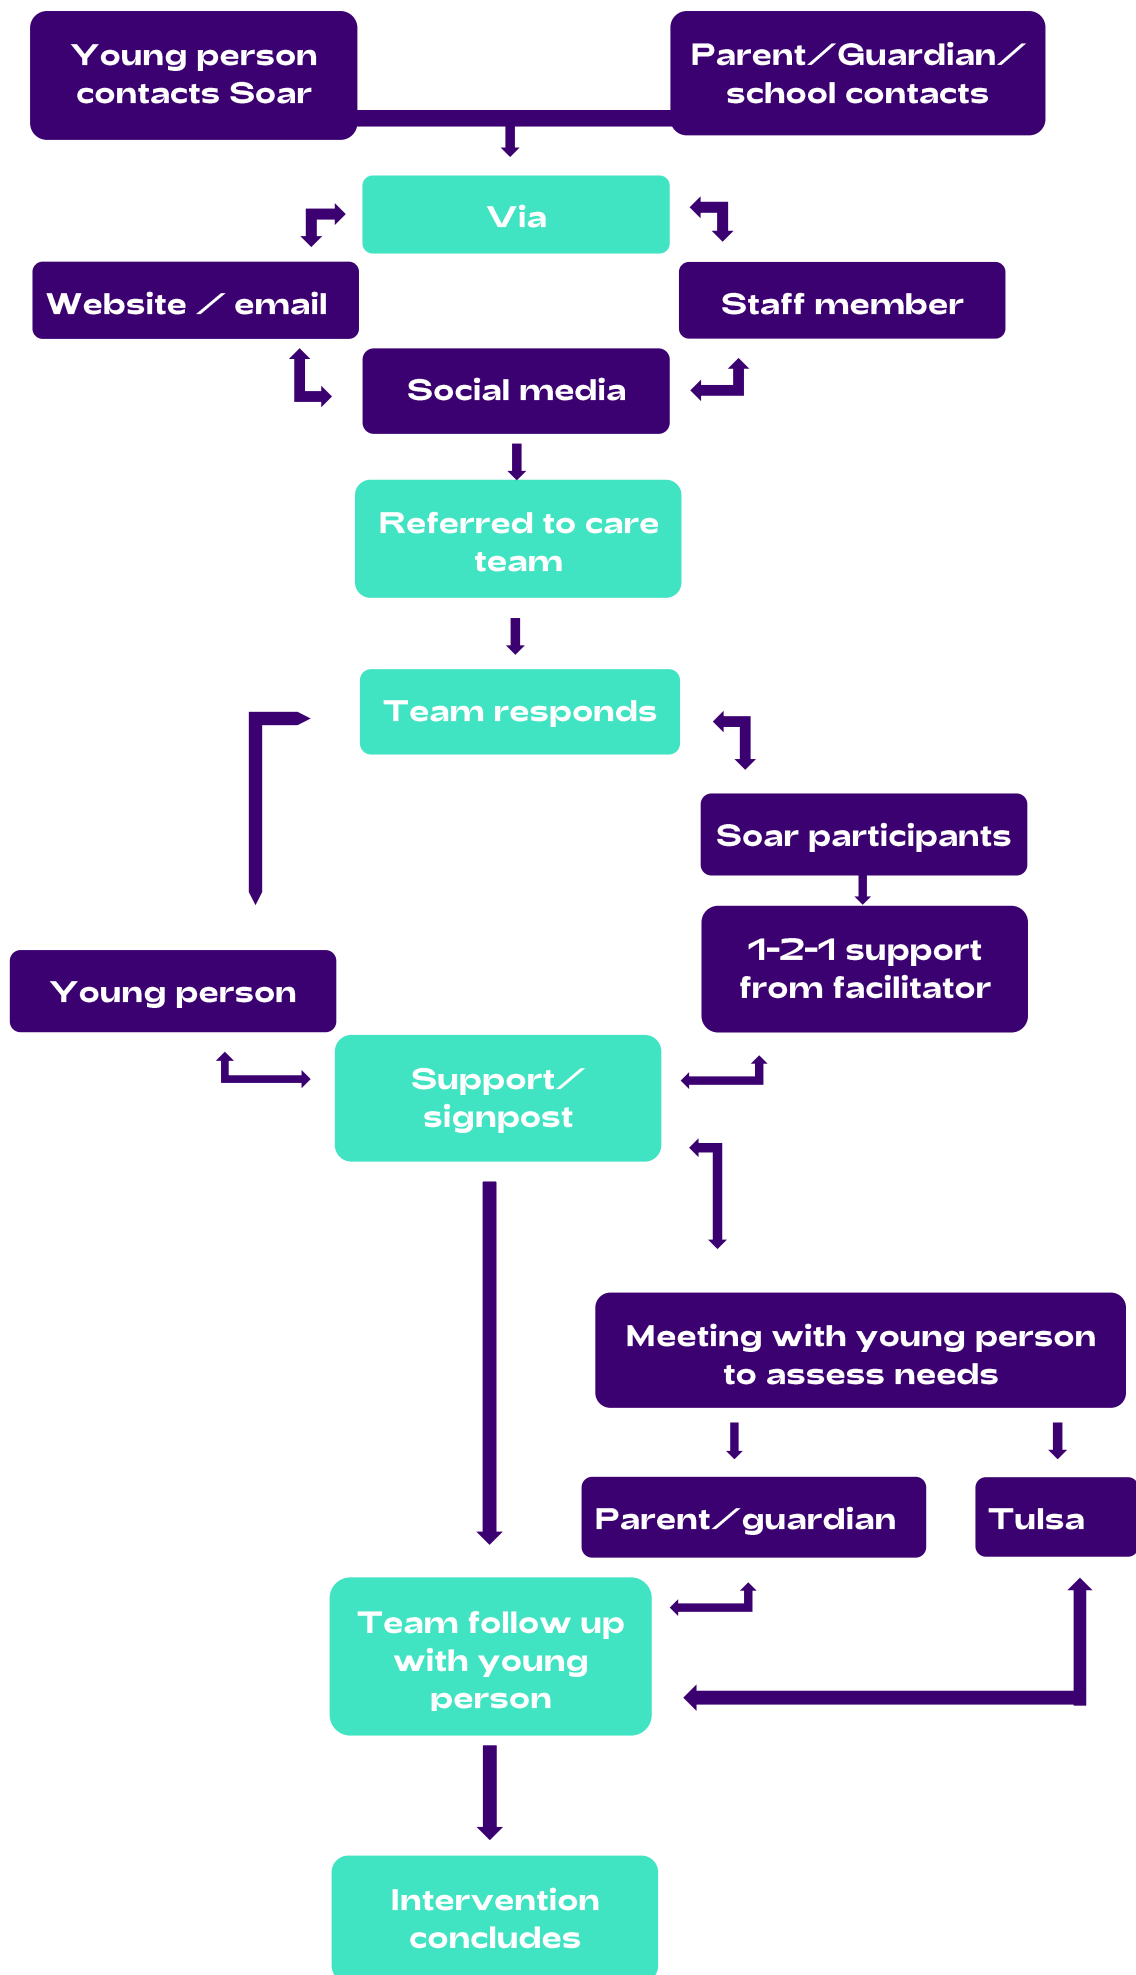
Young person contacts Soar

Parent/Guardian/ school contacts

Via

Website / email

Staff member

Social media

Referred to care team

Team responds

Soar participants

1-2-1 support from facilitator

Young person

Support/ signpost

Meeting with young person to assess needs

Parent/guardian

Tulsa

Team follow up with young person

Intervention concludes